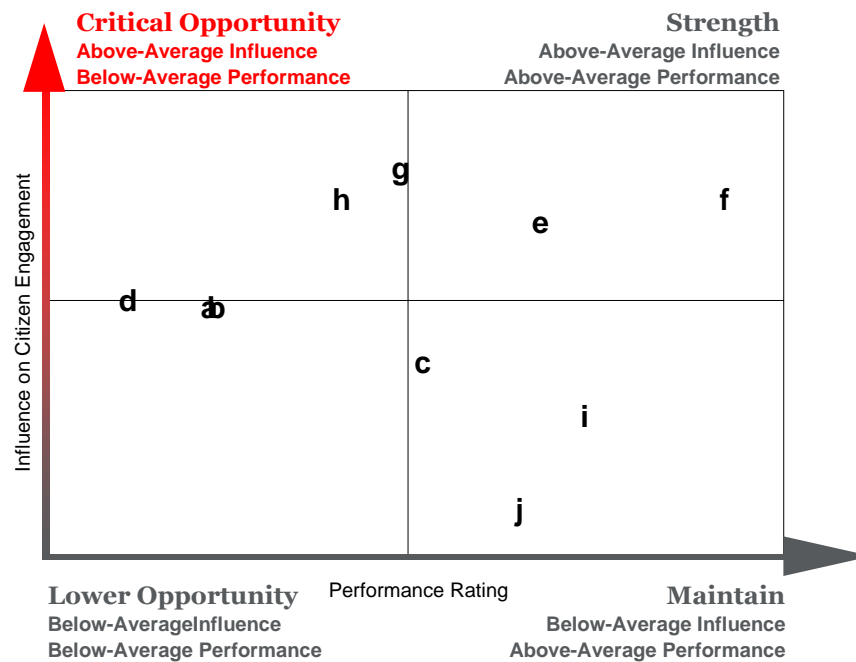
Critical Opportunity
Above-Average Influence
Below-Average Performance

Strength
Above-Average Influence
Above-Average Performance

Influence on Citizen Engagement

g
h
e
f
d
ab
c
i
j

Performance Rating

Lower Opportunity
Below-AverageInfluence
Below-Average Performance

Maintain
Below-Average Influence
Above-Average Performance